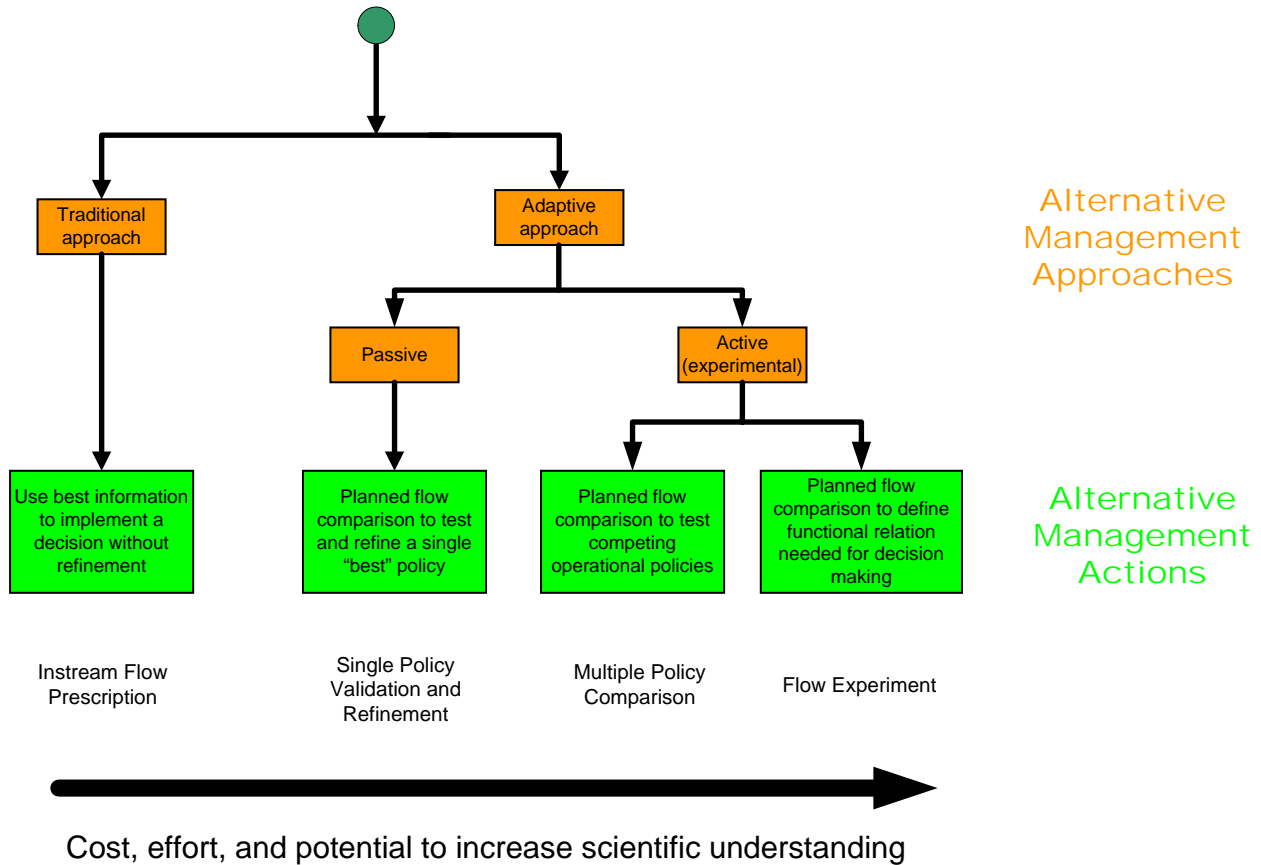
Traditional approach

Adaptive approach

Alternative Management Approaches

Passive

Active (experimental)

Use best information to implement a decision without refinement

Planned flow comparison to test and refine a single "best" policy

Planned flow comparison to test competing operational policies

Planned flow comparison to define functional relation needed for decision making

Alternative Management Actions

Instream Flow Prescription

Single Policy Validation and Refinement

Multiple Policy Comparison

Flow Experiment

Cost, effort, and potential to increase scientific understanding